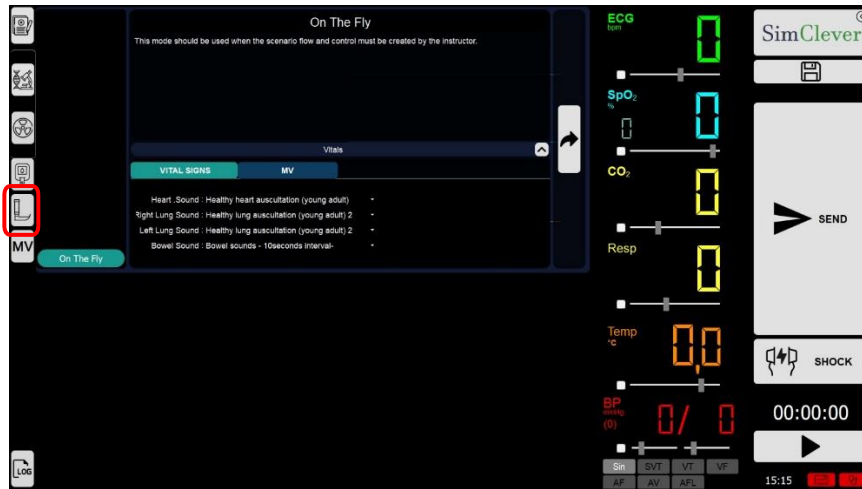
On The Fly

This mode should be used when the scenario flow and control must be created by the instructor.

Vitals

VITAL SIGNS
MV

Heart .Sound : Healthy heart auscultation (young adult)
Right Lung Sound : Healthy lung auscultation (young adult) 2
Left Lung Sound : Healthy lung auscultation (young adult) 2
Bowel Sound : Bowel sounds - 10seconds interval-

MV
On The Fly
LOG

ECG
bpm
0

SpO$_2$
%
0
0

CO$_2$
0

Resp
0

Temp
°c
0,0

BP
mmHg
(0)
0/ 0

Sin SVT VT VF
AF AV AFL

SimClever

SEND

SHOCK

00:00:00

15:15